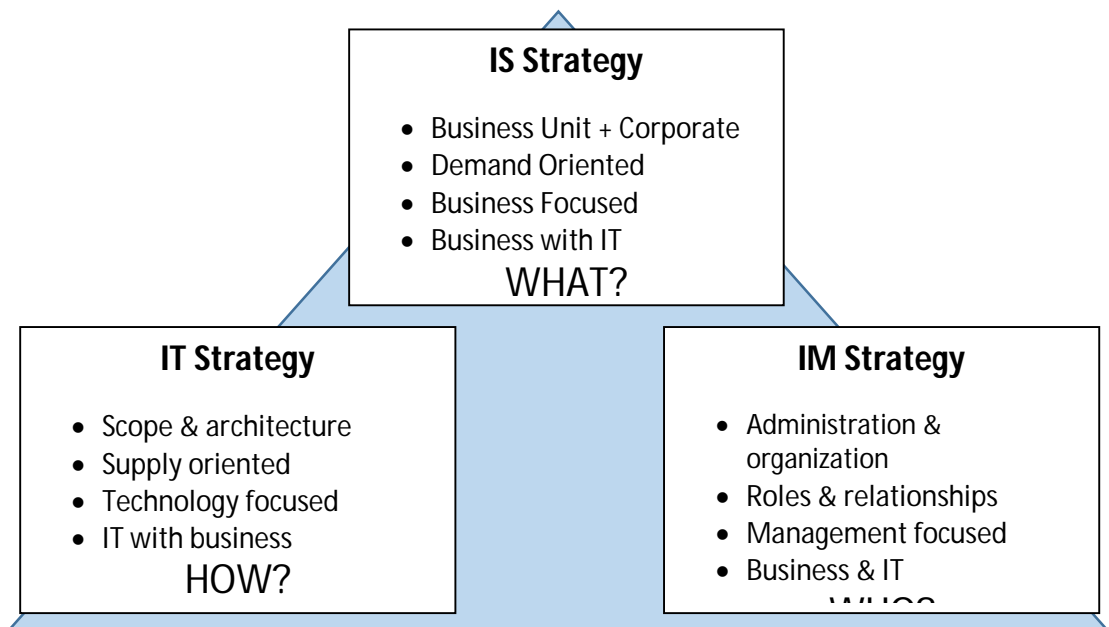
**IS Strategy**

- Business Unit + Corporate
- Demand Oriented
- Business Focused
- Business with IT

WHAT?

**IT Strategy**

- Scope & architecture
- Supply oriented
- Technology focused
- IT with business

HOW?

**IM Strategy**

- Administration & organization
- Roles & relationships
- Management focused
- Business & IT

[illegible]